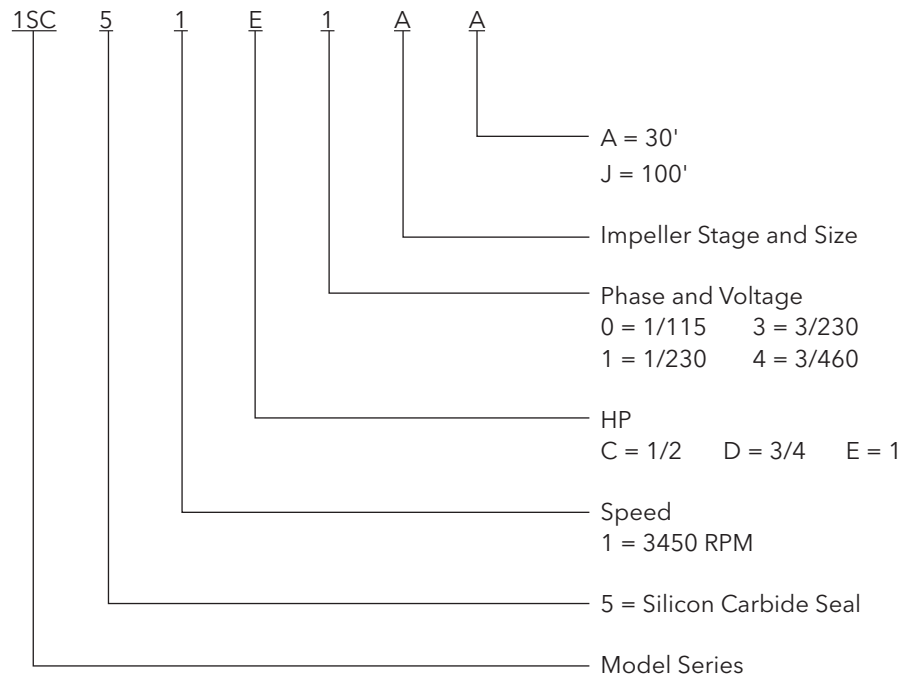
1SC 5 1 E 1 A A

A = 30'
J = 100'

Impeller Stage and Size

Phase and Voltage
0 = 1/115 3 = 3/230
1 = 1/230 4 = 3/460

HP
C = 1/2 D = 3/4 E = 1

Speed
1 = 3450 RPM

5 = Silicon Carbide Seal

Model Series